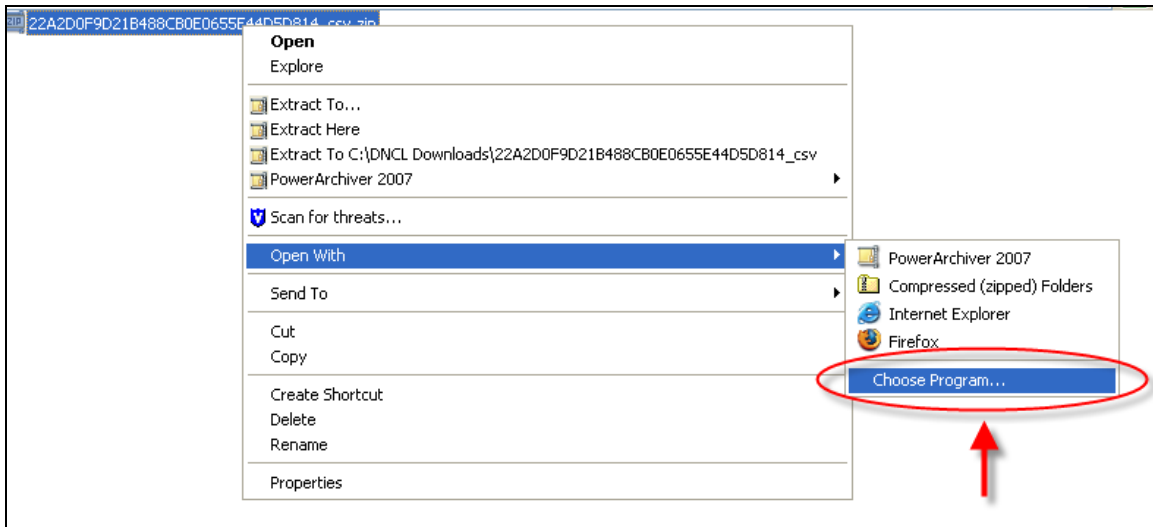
22A2D0F9D21B488CB0E0655E44D5D814_csv.zip

Open
Explore

Extract To...
Extract Here
Extract To C:\DNCL Downloads\22A2D0F9D21B488CB0E0655E44D5D814_csv
PowerArchiver 2007

Scan for threats...

Open With

Send To

Cut
Copy

Create Shortcut
Delete
Rename

Properties

PowerArchiver 2007
Compressed (zipped) Folders
Internet Explorer
Firefox
Choose Program...